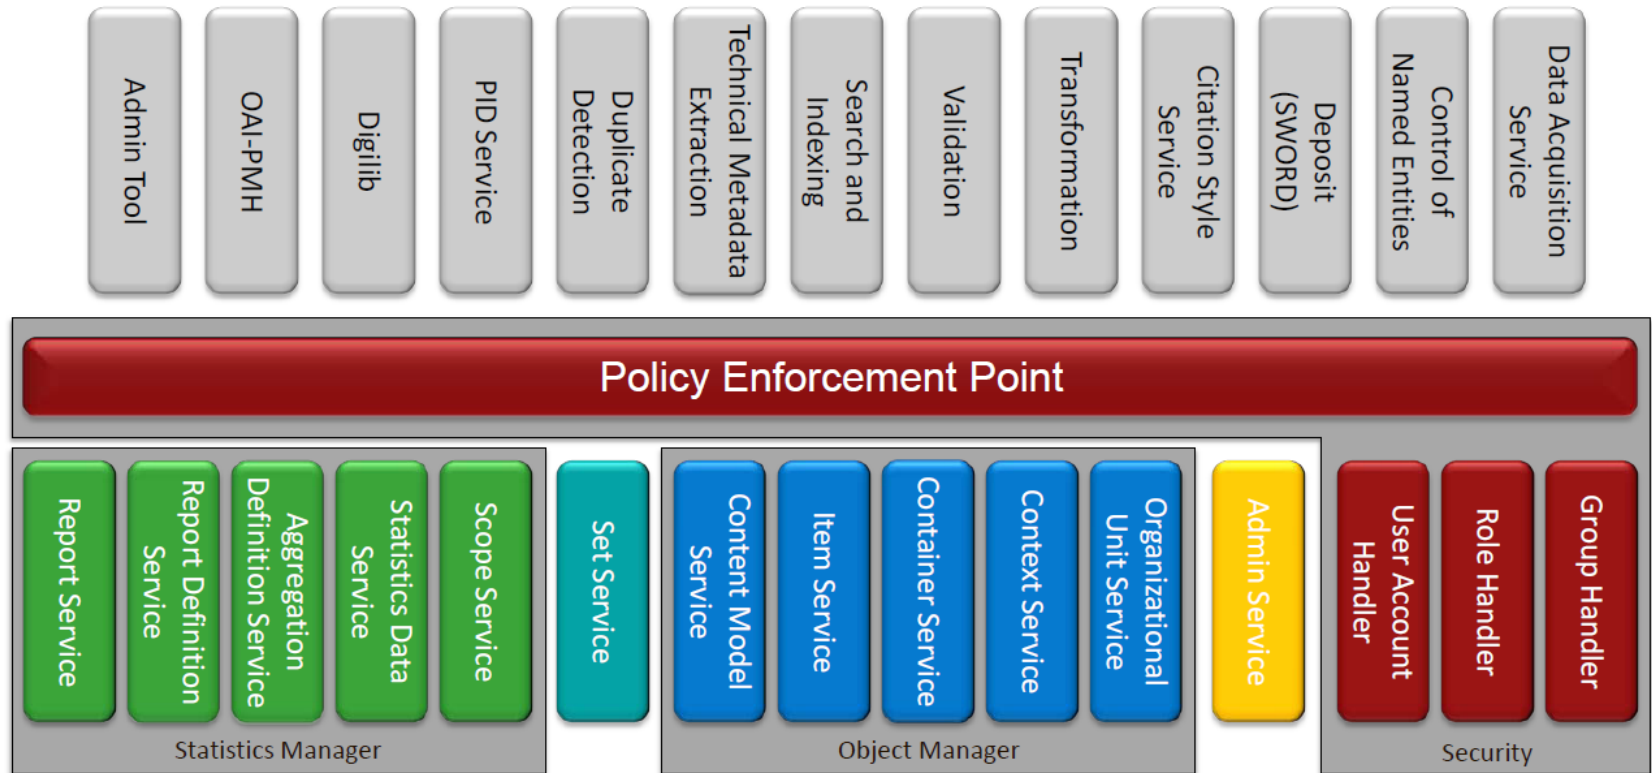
Admin Tool

OAI-PMH

Digilib

PID Service

Duplicate Detection

Technical Metadata Extraction

Search and Indexing

Validation

Transformation

Citation Style Service

Deposit (SWORD)

Control of Named Entities

Data Acquisition Service

Policy Enforcement Point

Report Service

Report Definition Service

Aggregation Definition Service

Statistics Data Service

Scope Service

Statistics Manager

Set Service

Content Model Service

Item Service

Container Service

Context Service

Organizational Unit Service

Object Manager

Admin Service

User Account Handler

Role Handler

Group Handler

Security